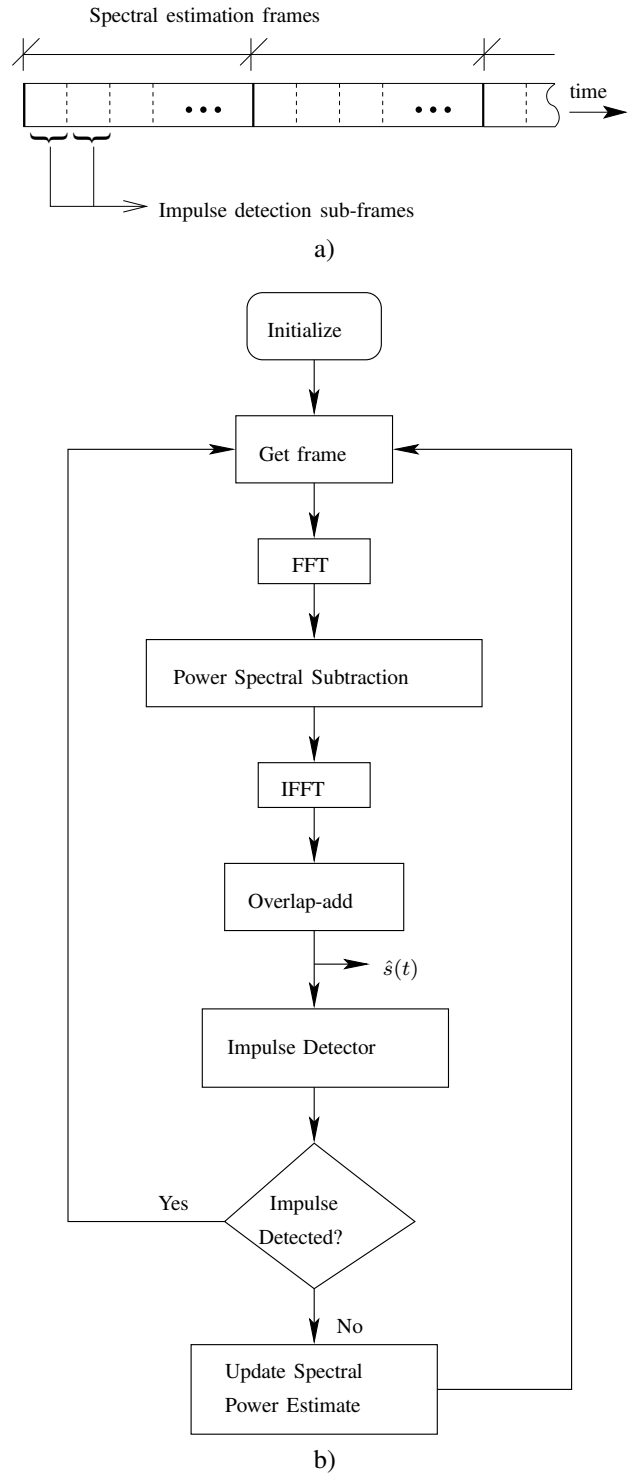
Spectral estimation frames

time

Impulse detection sub-frames

a)

Initialize

Get frame

FFT

Power Spectral Subtraction

IFFT

Overlap-add

$\hat{s}(t)$

Impulse Detector

Yes

Impulse Detected?

No

Update Spectral Power Estimate

b)